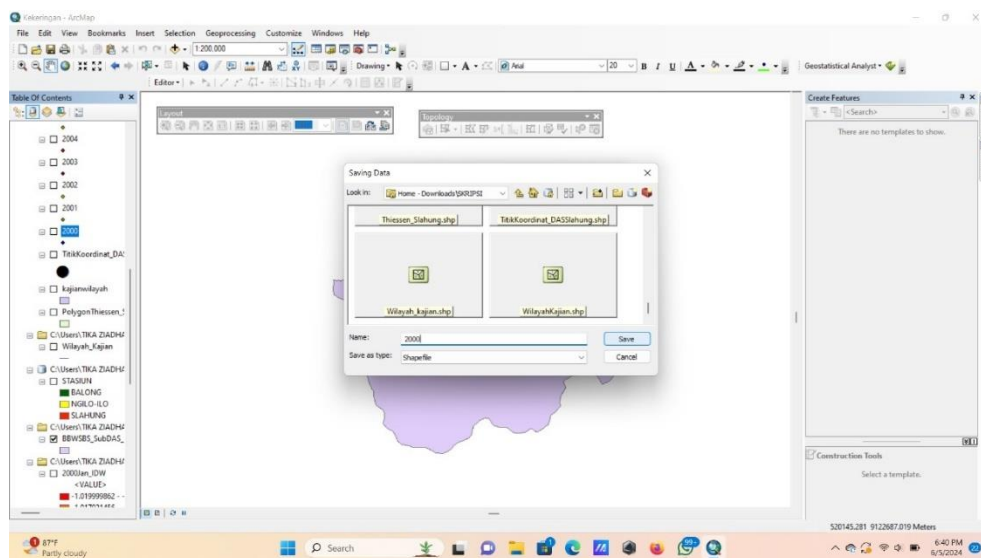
Kekeringan - ArcMap

File Edit View Bookmarks Insert Selection Geoprocessing Customize Windows Help

1:200.000

Drawing

Arial

20

Geostatistical Analyst

Editor

Table Of Contents

2004

2003

2002

2001

2000

TitikKoordinat_DA:

kajianwilayah

PolygonThiessen_!

C:\Users\TIKA ZIADHA

Wilayah_Kajian

C:\Users\TIKA ZIADHA

STASIUN

BALONG

NGILO-ILO

SLAHUNG

C:\Users\TIKA ZIADHA

BBWSBS_SubDAS_

C:\Users\TIKA ZIADHA

2000Jan_IDW

<VALUE>

-1.019999862 - -

Layout

Topology

Saving Data

Look in: Home - Downloads\SKRIPSI

Thiessen_Slahung.shp

TitikKoordinat_DASSlahung.shp

Wilayah_kajian.shp

WilayahKajian.shp

Name: 2000

Save

Save as type: Shapefile

Cancel

Create Features

<Search>

There are no templates to show.

Construction Tools

Select a template.

520145.281 9122687.019 Meters

87°F
Partly cloudy

Search

6:40 PM
6/5/2024